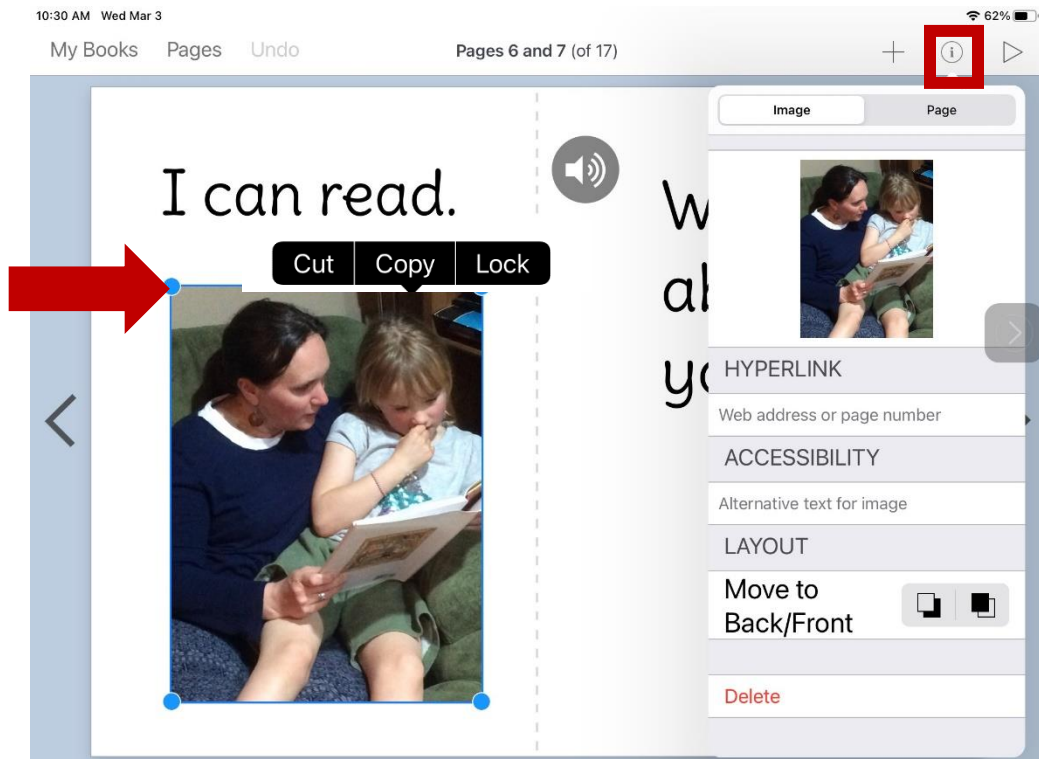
10:30 AM Wed Mar 3

62%

My Books Pages Undo

Pages 6 and 7 (of 17)

I can read.

Cut Copy Lock

W
a
y

Image Page

HYPERLINK

Web address or page number

ACCESSIBILITY

Alternative text for image

LAYOUT

Move to Back/Front

Delete